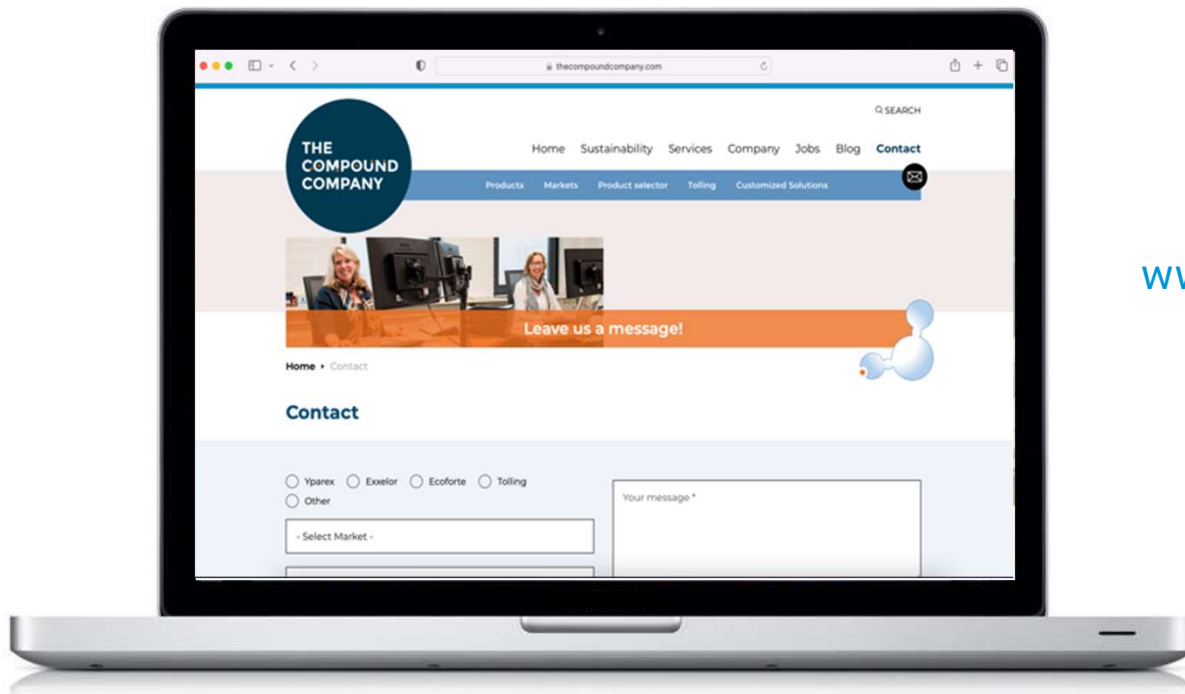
thecompoundcompany.com

SEARCH

THE COMPOUND COMPANY

Home Sustainability Services Company Jobs Blog Contact

Products Markets Product selector Tolling Customized Solutions

Leave us a message!

Home • Contact

Contact

Yparex Exxelor Ecoforte Tolling Other

- Select Market -

Your message *

ww